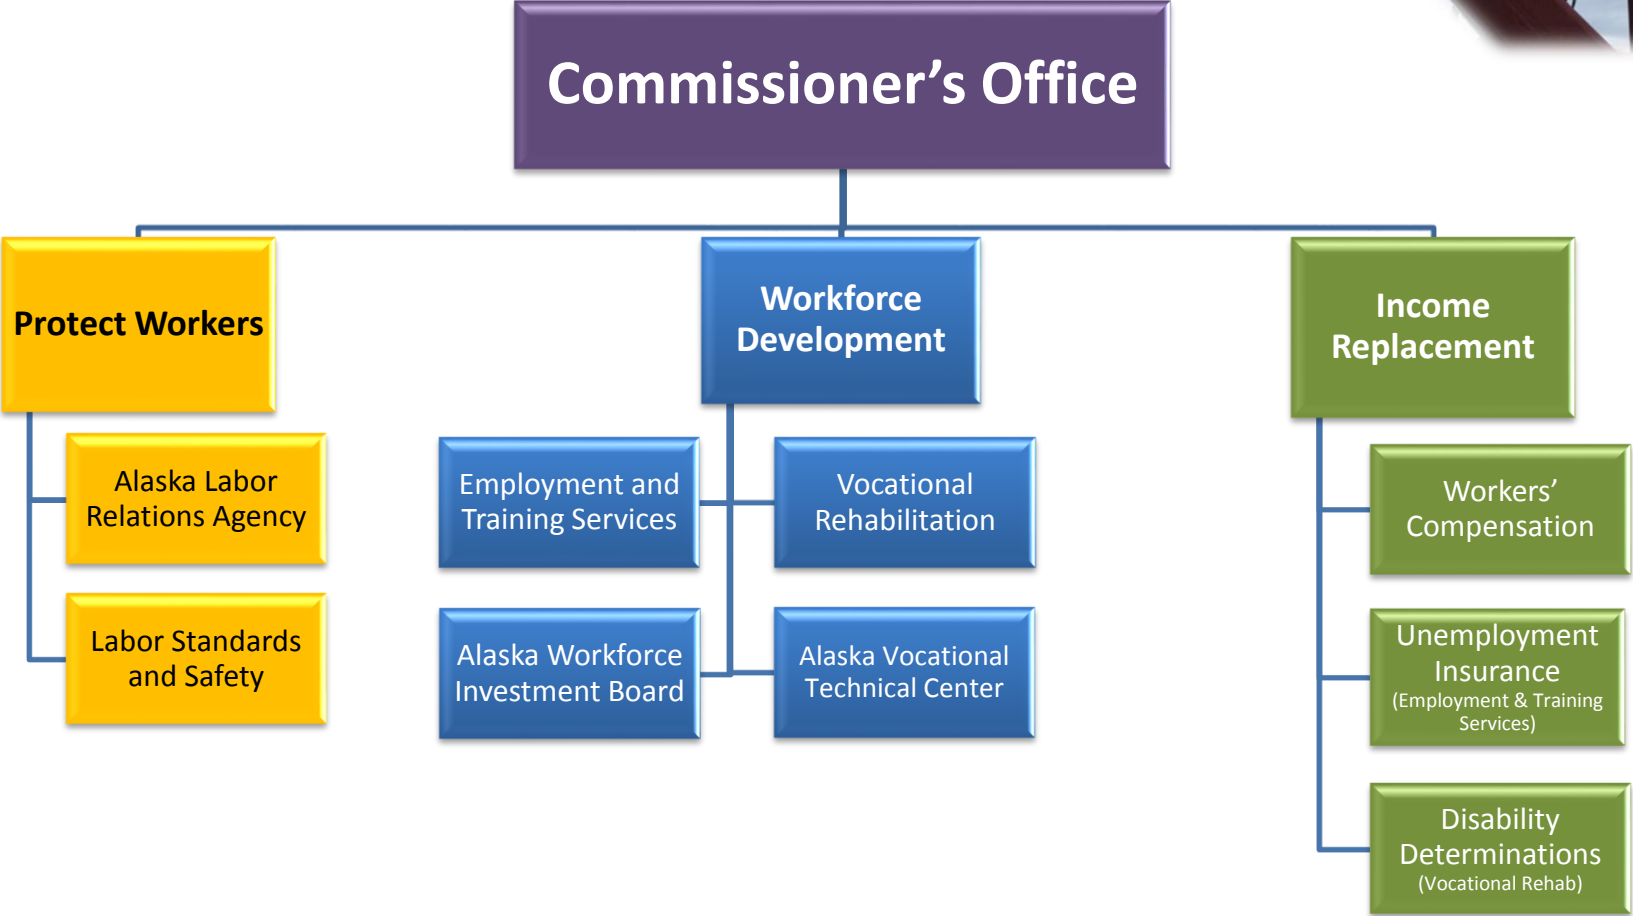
Commissioner’s Office

Protect Workers

Alaska Labor Relations Agency

Labor Standards and Safety

Workforce Development

Employment and Training Services

Vocational Rehabilitation

Alaska Workforce Investment Board

Alaska Vocational Technical Center

Income Replacement

Workers’ Compensation

Unemployment Insurance (Employment & Training Services)

Disability Determinations (Vocational Rehab)